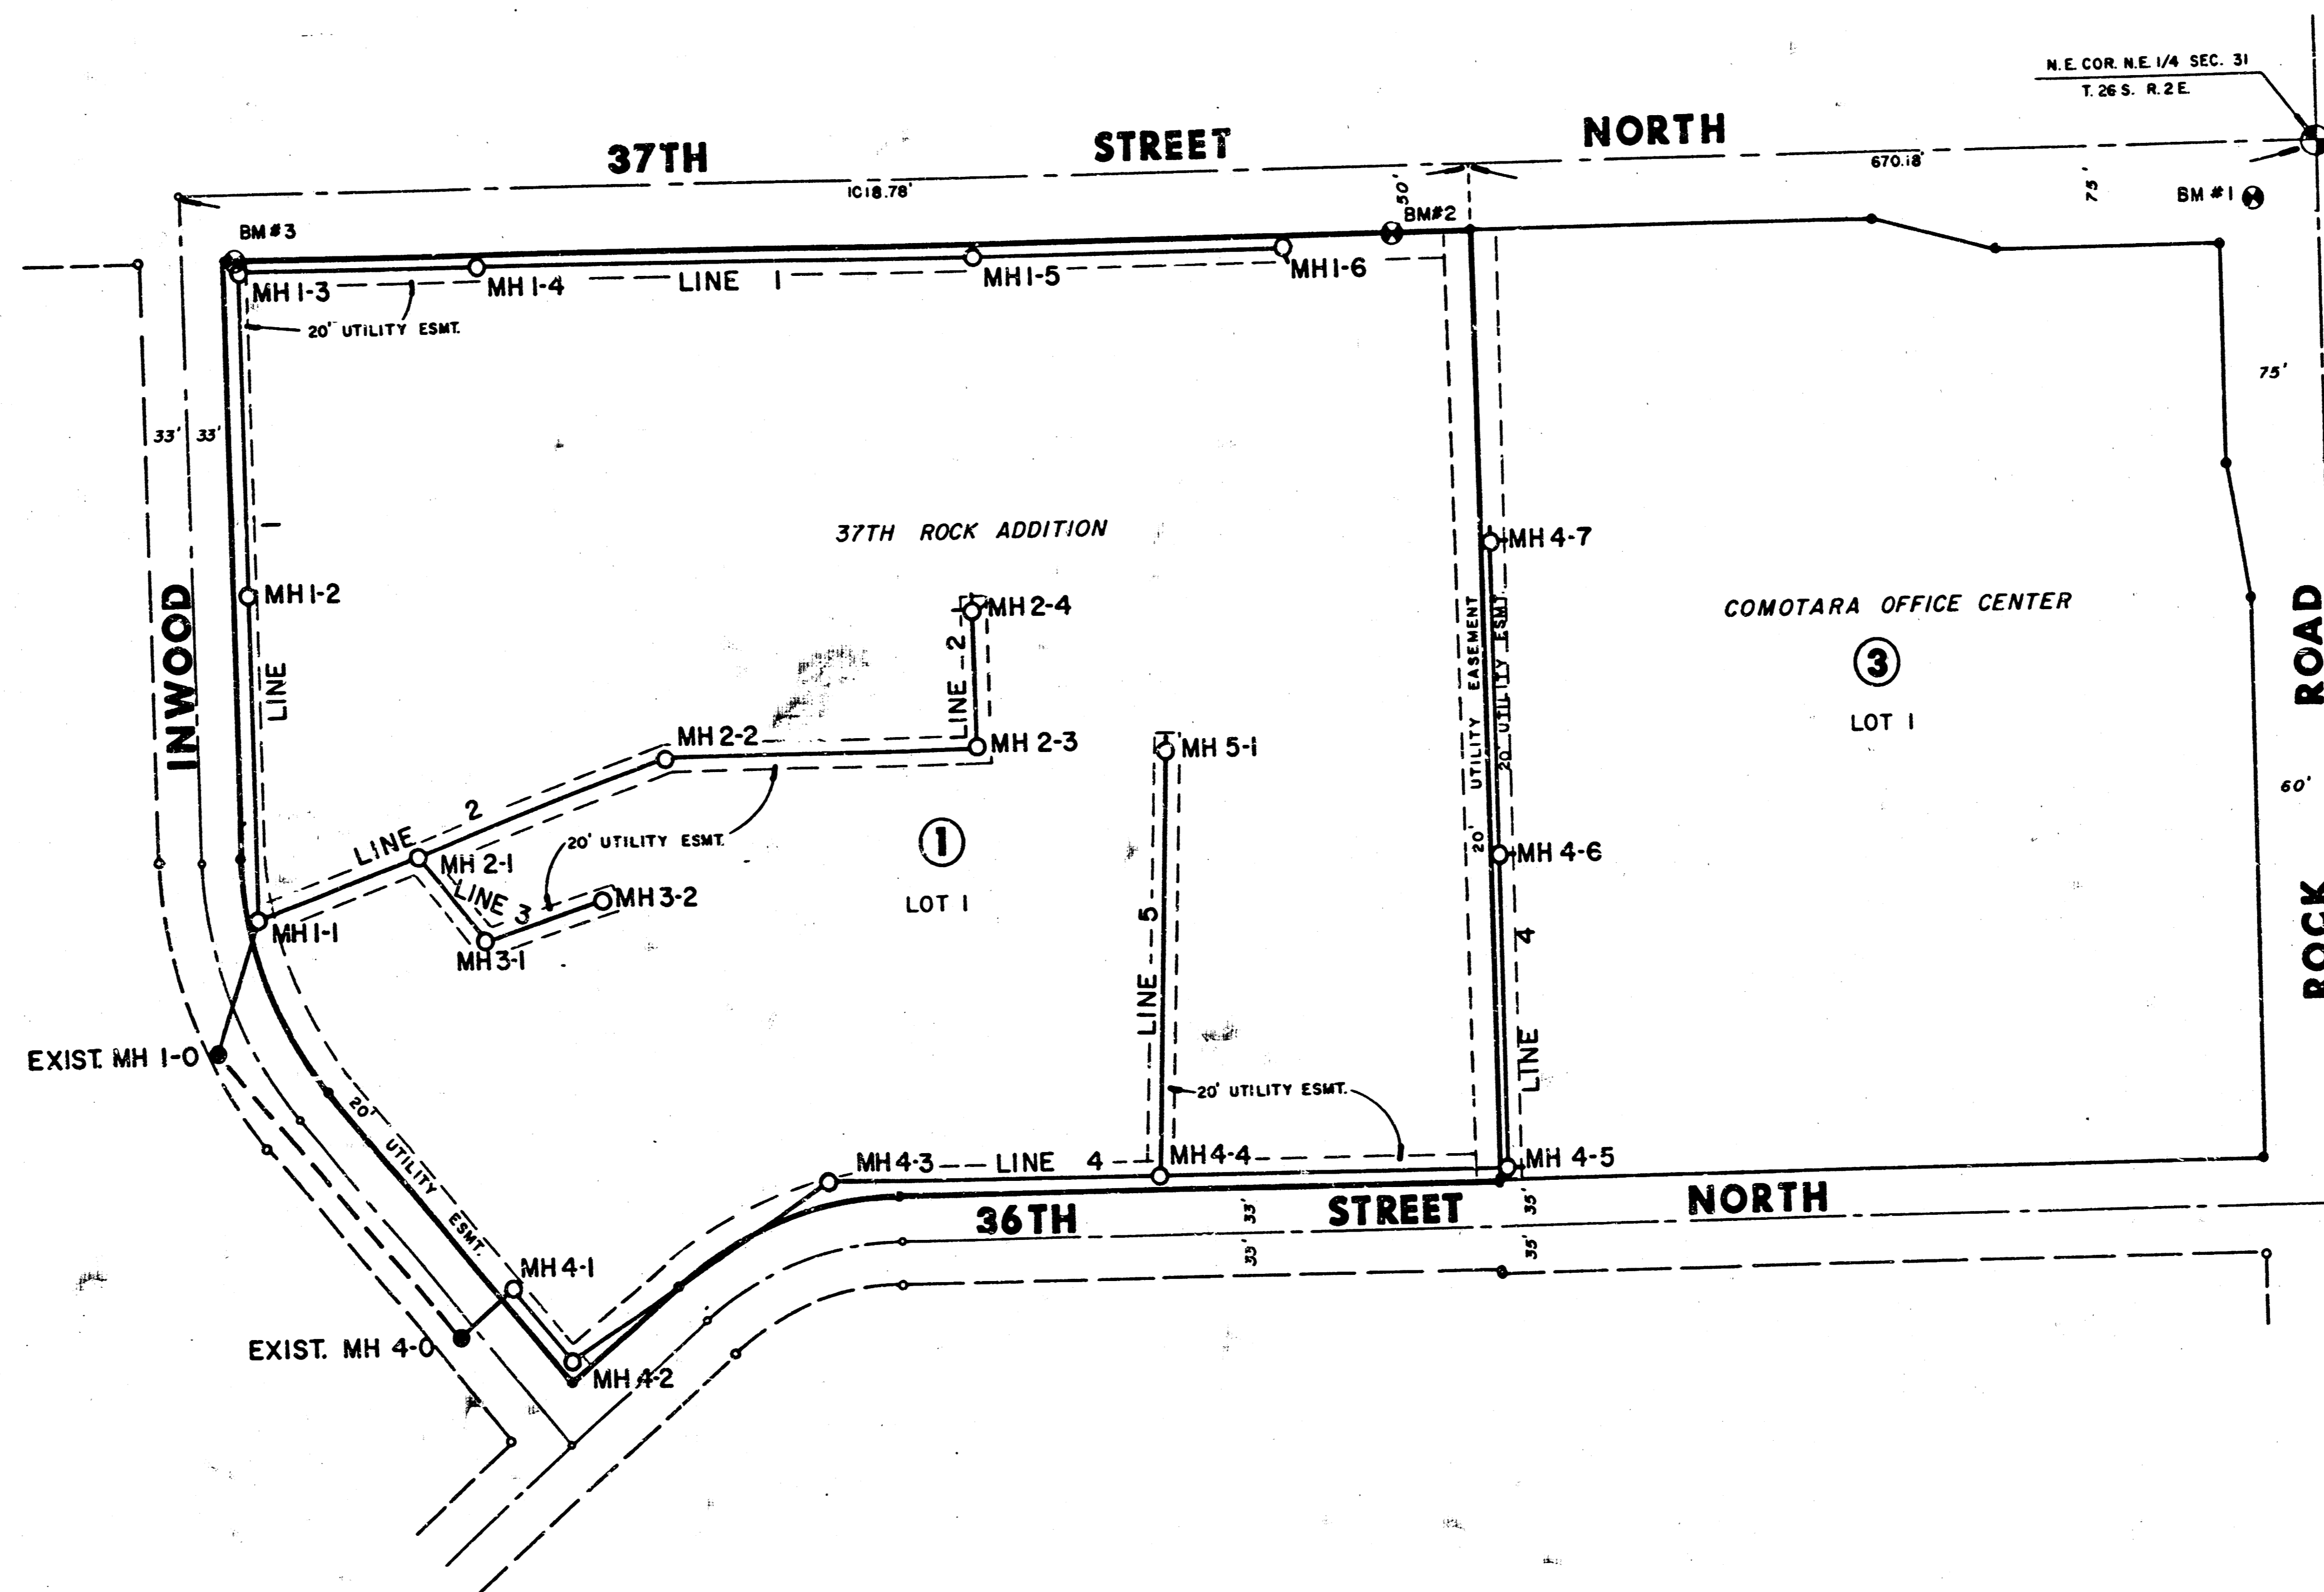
N.E. COR. N.E. 1/4 SEC. 31
T. 26 S. R. 2 E.

37TH STREET NORTH

1018.78'
670.18'
50'
75'
BM # 1
BM#2
BM # 3
MH 1-3
MH 1-4
LINE 1
MH 1-5
MH 1-6
20' UTILITY ESMT.
75'
33' 33'
37TH ROCK ADDITION
MH 4-7
MH 1-2
MH 2-4
COMOTARA OFFICE CENTER
INWOOD
LINE
LINE 2
3
LOT 1
ROAD
MH 2-2
MH 2-3
MH 5-1
UTILITY EASEMENT
20' UTILITY ESMT.
20'
60'
LINE 2
MH 2-1
20' UTILITY ESMT.
1
LOT 1
MH 4-6
LINE 3
MH 3-2
MH 1-1
MH 3-1
LINE 5
4
ROCK
EXIST. MH 1-0
LINE
20' UTILITY ESMT.
20' UTILITY ESMT.
MH 4-3 LINE 4
MH 4-4
MH 4-5
36TH STREET NORTH
33'
35'
33'
35'
MH 4-1
EXIST. MH 4-0
MH 4-2